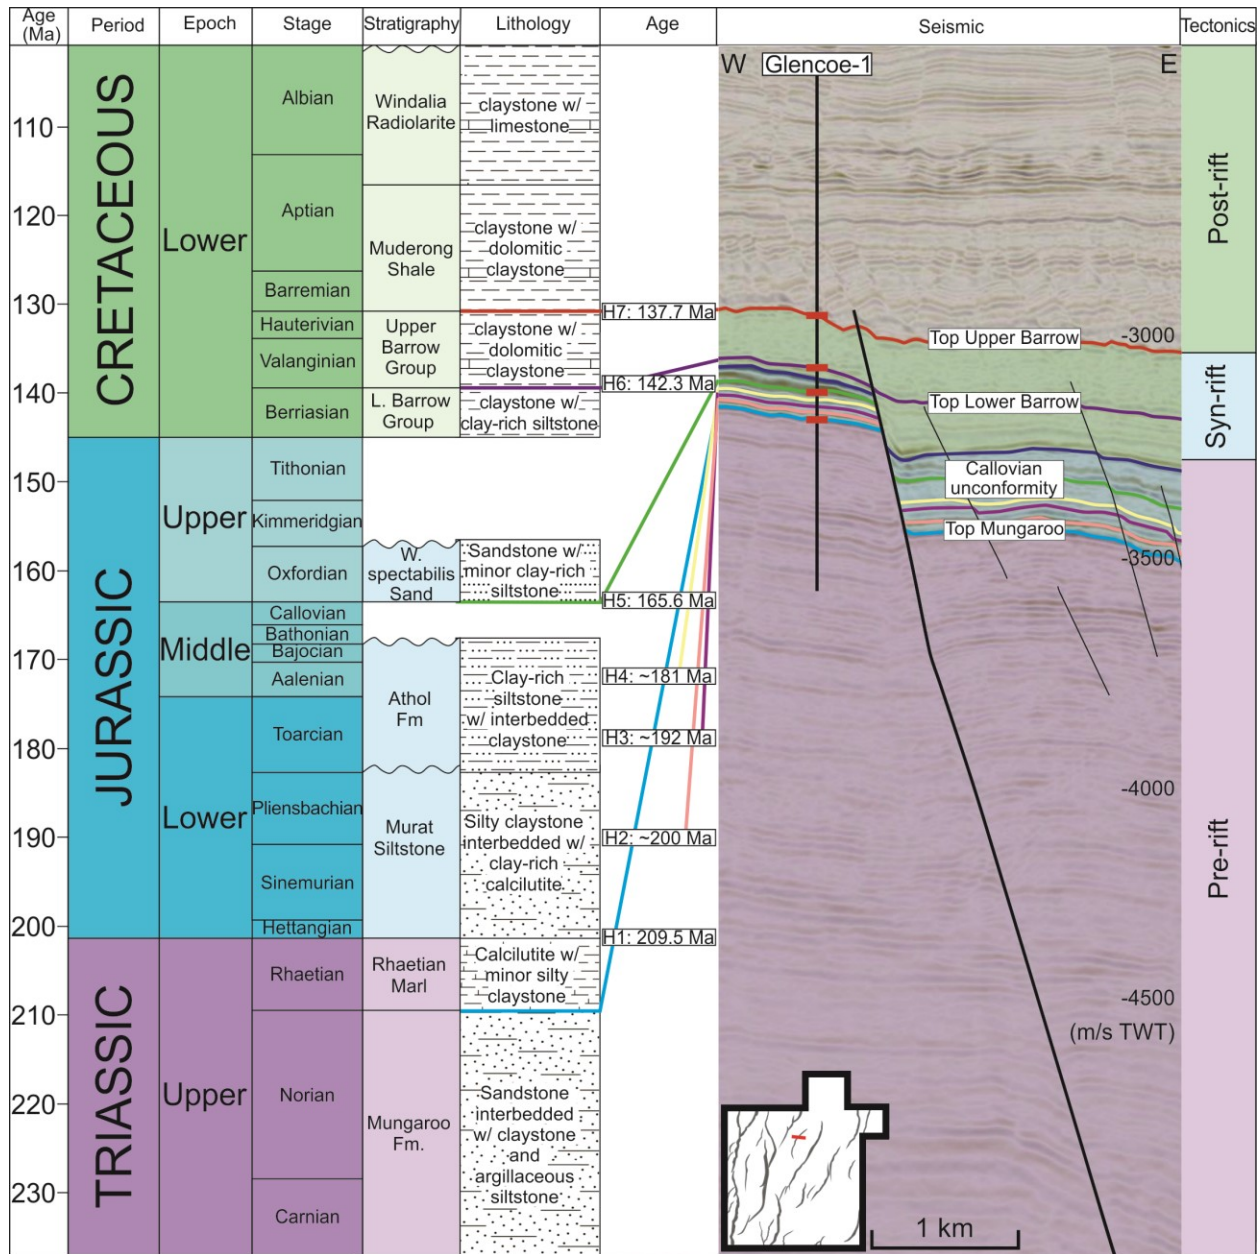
| Age (Ma) | Period | Epoch | Stage | Stratigraphy | Lithology | Age |
|---|---|---|---|---|---|---|
| 110, 120 | CRETACEOUS | Lower | Albian | Windalia Radiolarite | claystone w/ limestone | |
| | | | Aptian | Muderong Shale | claystone w/ dolomitic claystone | |
| 130 | | | Barremian | | | H7: 137.7 Ma |
| | | | Hauterivian | Upper Barrow Group | claystone w/ dolomitic claystone | |
| | | | Valanginian | | | H6: 142.3 Ma |
| 140 | | | Berriasian | L. Barrow Group | claystone w/ clay-rich siltstone | |
| 150 | JURASSIC | Upper | Tithonian | | | |
| | | | Kimmeridgian | | | |
| 160 | | | Oxfordian | W. spectabilis Sand | Sandstone w/ minor clay-rich siltstone | H5: 165.6 Ma |
| | | Middle | Callovian | | | |
| | | | Bathonian | | | |
| 170 | | | Bajocian | Athol Fm | Clay-rich siltstone w/ interbedded claystone | H4: ~181 Ma |
| | | | Aalenian | | | |
| 180 | | Lower | Toarcian | | | H3: ~192 Ma |
| | | | Pliensbachian | Murat Siltstone | Silty claystone interbedded w/ clay-rich calcilutite | |
| 190 | | | Sinemurian | | | H2: ~200 Ma |
| 200 | | | Hettangian | | | H1: 209.5 Ma |
| | TRIASSIC | Upper | Rhaetian | Rhaetian Marl | Calcilutite w/ minor silty claystone | |
| 210, 220 | | | Norian | Mungaroo Fm. | Sandstone interbedded w/ claystone and argillaceous siltstone | |
| 230 | | | Carnian | | | |

Seismic

W Glencoe-1 E

Top Upper Barrow -3000

Top Lower Barrow

Callovian unconformity

Top Mungaroo

-3500

-4000

-4500

(m/s TWT)

1 km

Tectonics

Post-rift

Syn-rift

Pre-rift